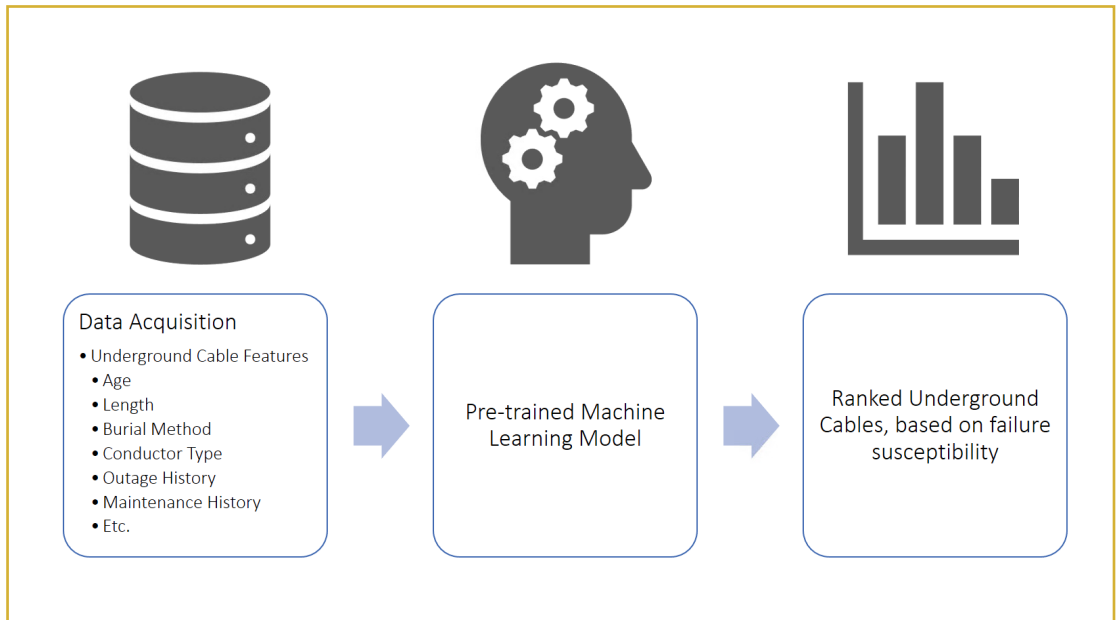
Data Acquisition

- Underground Cable Features
  - Age
  - Length
  - Burial Method
  - Conductor Type
  - Outage History
  - Maintenance History
  - Etc.

Pre-trained Machine Learning Model

Ranked Underground Cables, based on failure susceptibility